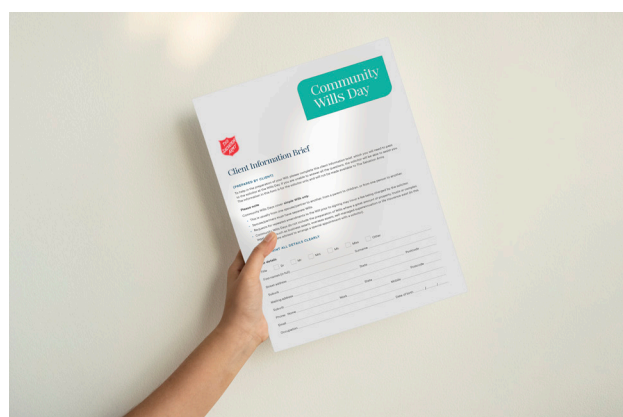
Community Wills Day

Client Information Brief

(PREPARED BY CLIENT)

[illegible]

Please note

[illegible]

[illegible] ALL DETAILS CLEARLY

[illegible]

Mr  Mrs  Ms  Miss  Other

Full name(s)

Home address

Suburb  State  Postcode

Mailing address

Suburb  State  Postcode

Phone  Home  Mobile  Date of birth

Email

Occupation